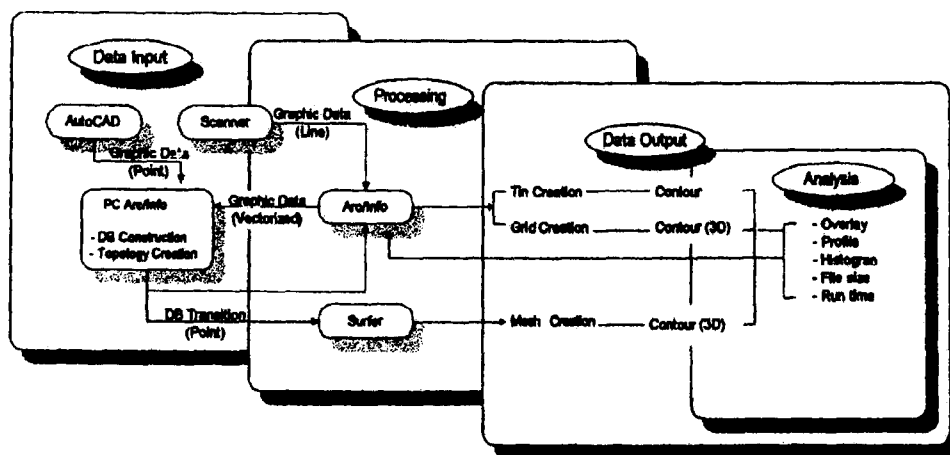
Data Input

AutoCAD

Scanner

Graphic Data (Point)

Graphic Data (Line)

Processing

PC Arc/Info

- DB Construction
- Topology Creation

Graphic Data (Vectorized)

Arc/Info

Data Output

Tin Creation — Contour

Grid Creation — Contour (3D)

Analysis

- Overlay
- Profile
- Histogran
- File size
- Run time

DB Transition (Point)

Surfer

Mesh Creation — Contour (3D)